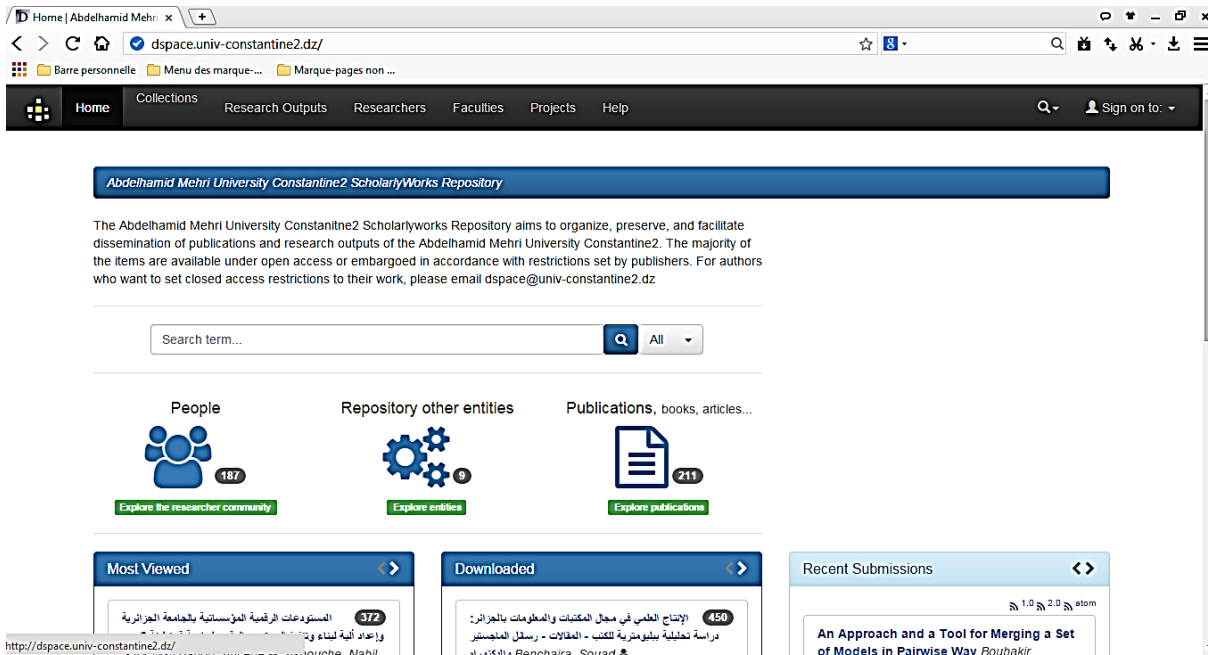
Home | Abdelhamid Mehri ×

dspace.univ-constantine2.dz/

Barre personnelle   Menu des marque-...   Marque-pages non ...

Home   Collections   Research Outputs   Researchers   Faculties   Projects   Help   Sign on to:

Abdelhamid Mehri University Constantine2 ScholarlyWorks Repository

The Abdelhamid Mehri University Constanitne2 Scholarlyworks Repository aims to organize, preserve, and facilitate dissemination of publications and research outputs of the Abdelhamid Mehri University Constantine2. The majority of the items are available under open access or embargoed in accordance with restrictions set by publishers. For authors who want to set closed access restrictions to their work, please email dspace@univ-constantine2.dz

Search term...   All

People
187
Explore the researcher community

Repository other entities
9
Explore entities

Publications, books, articles...
211
Explore publications

Most Viewed
372 المستودعات الرقمية المؤسساتية بالجامعة الجزائرية وإعداد آلية لبناء و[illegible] ...ouche, Nabil

Downloaded
450 الإنتاج العلمي في مجال المكتبات والمعلومات بالجزائر: دراسة تحليلية ببليومترية للكتب - المقالات - رسائل الماجستير والدكتوراه
Benchaira, Souad

Recent Submissions
1.0 2.0 atom
An Approach and a Tool for Merging a Set of Models in Pairwise Way Boubakir

http://dspace.univ-constantine2.dz/